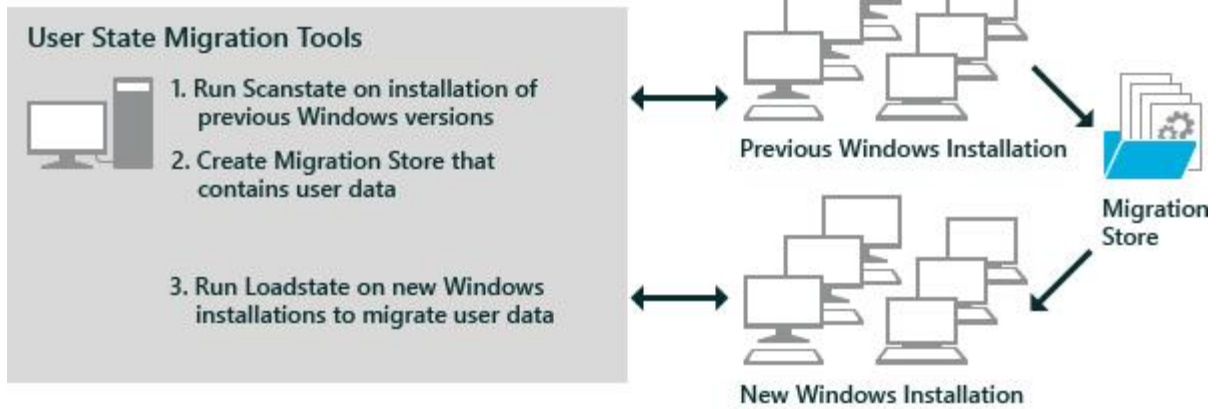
User State Migration Tools

1. Run Scanstate on installation of previous Windows versions

2. Create Migration Store that contains user data

3. Run Loadstate on new Windows installations to migrate user data

Previous Windows Installation

Migration Store

New Windows Installation